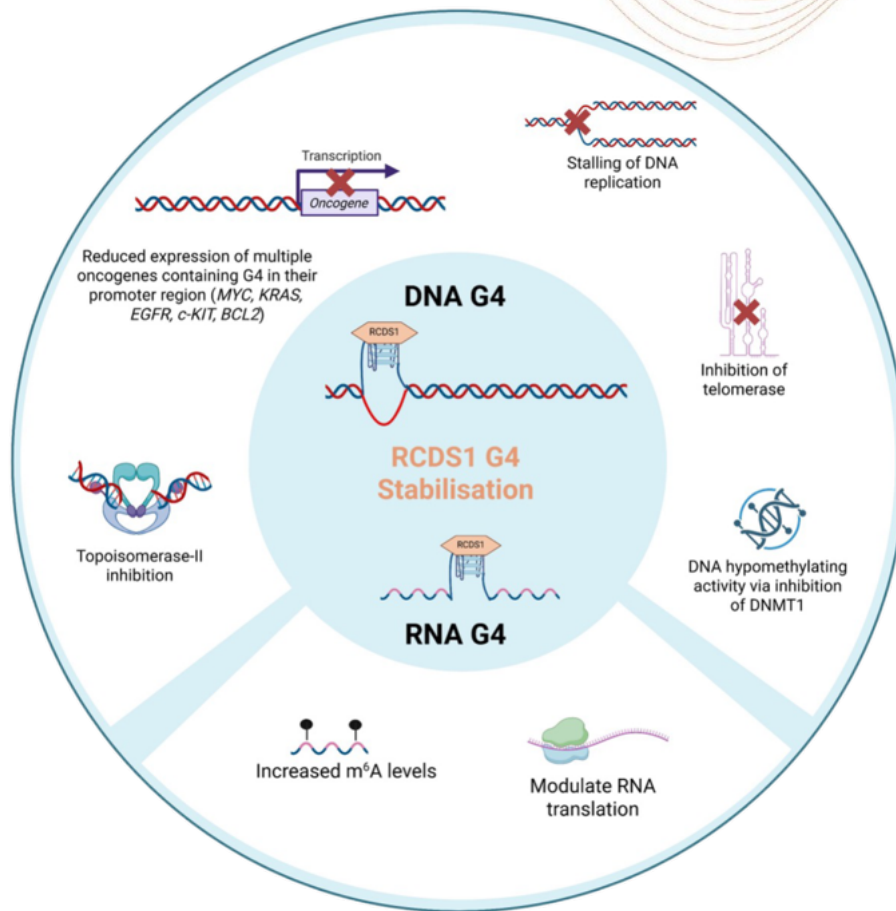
Transcription

Oncogene

Reduced expression of multiple oncogenes containing G4 in their promoter region (*MYC, KRAS, EGFR, c-KIT, BCL2*)

Stalling of DNA replication

DNA G4

RCDS1

Inhibition of telomerase

RCDS1 G4 Stabilisation

Topoisomerase-II inhibition

RCDS1

DNA hypomethylating activity via inhibition of DNMT1

RNA G4

Increased m$^6$A levels

Modulate RNA translation